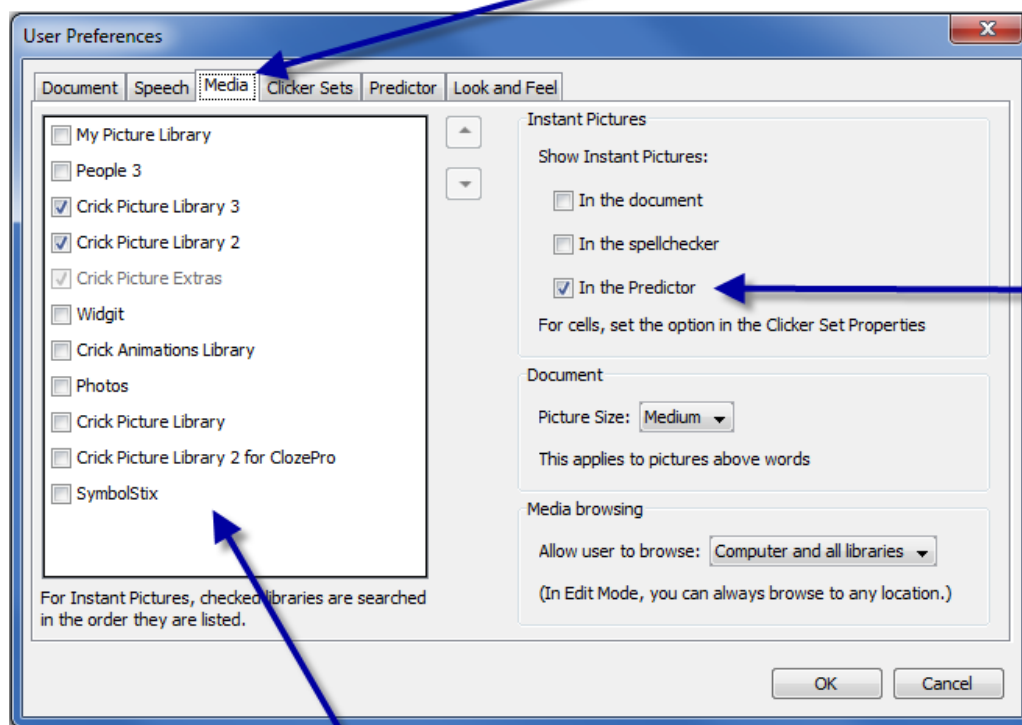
User Preferences

Document | Speech | Media | Clicker Sets | Predictor | Look and Feel

My Picture Library
People 3
Crick Picture Library 3
Crick Picture Library 2
Crick Picture Extras
Widgit
Crick Animations Library
Photos
Crick Picture Library
Crick Picture Library 2 for ClozePro
SymbolStix

For Instant Pictures, checked libraries are searched in the order they are listed.

Instant Pictures
Show Instant Pictures:
In the document
In the spellchecker
In the Predictor
For cells, set the option in the Clicker Set Properties

Document
Picture Size: Medium
This applies to pictures above words

Media browsing
Allow user to browse: Computer and all libraries
(In Edit Mode, you can always browse to any location.)

OK
Cancel